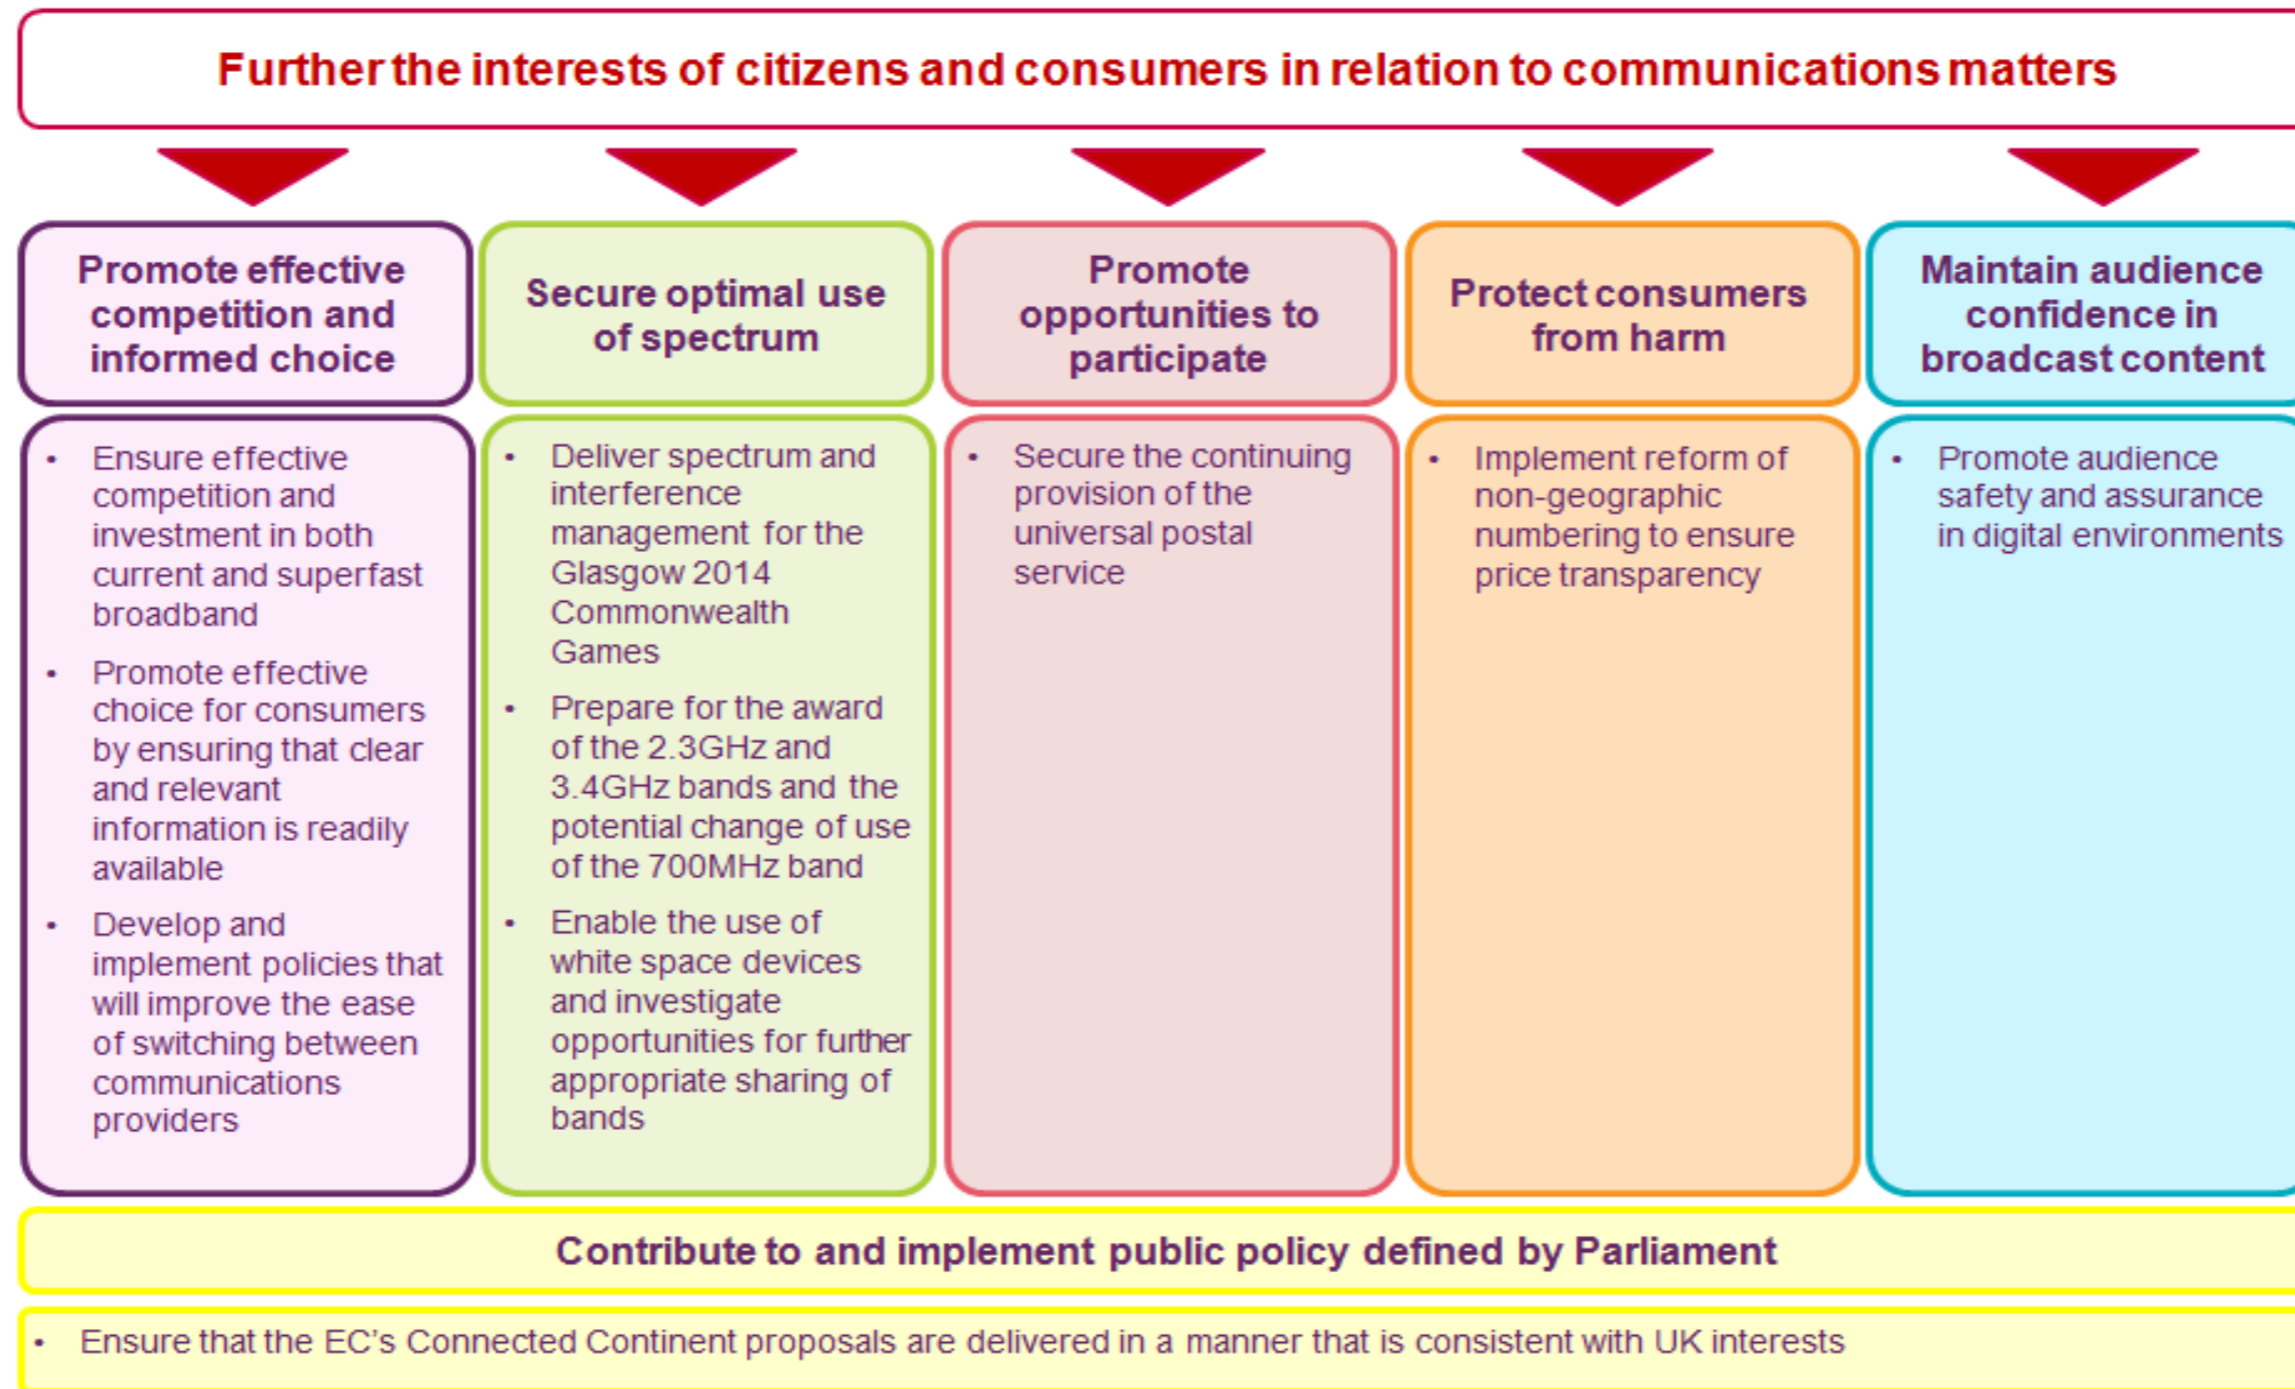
Further the interests of citizens and consumers in relation to communications matters

Promote effective competition and informed choice

- Ensure effective competition and investment in both current and superfast broadband
- Promote effective choice for consumers by ensuring that clear and relevant information is readily available
- Develop and implement policies that will improve the ease of switching between communications providers

Secure optimal use of spectrum

- Deliver spectrum and interference management for the Glasgow 2014 Commonwealth Games
- Prepare for the award of the 2.3GHz and 3.4GHz bands and the potential change of use of the 700MHz band
- Enable the use of white space devices and investigate opportunities for further appropriate sharing of bands

Promote opportunities to participate

- Secure the continuing provision of the universal postal service

Protect consumers from harm

- Implement reform of non-geographic numbering to ensure price transparency

Maintain audience confidence in broadcast content

- Promote audience safety and assurance in digital environments

Contribute to and implement public policy defined by Parliament

- Ensure that the EC's Connected Continent proposals are delivered in a manner that is consistent with UK interests